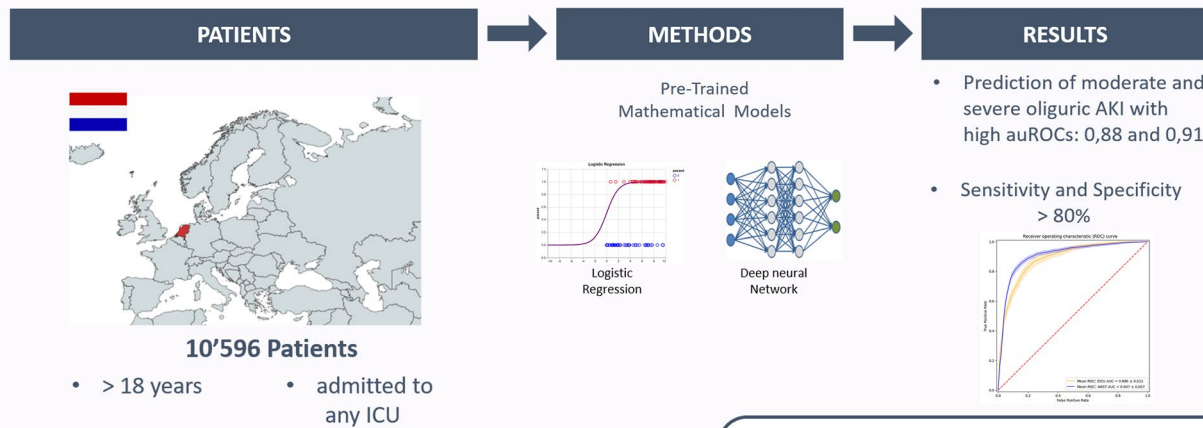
PATIENTS

METHODS

RESULTS

Pre-Trained Mathematical Models

Logistic Regression

Logistic Regression

Deep neural Network

- Prediction of moderate and severe oliguric AKI with high auROCs: 0,88 and 0,91
- Sensitivity and Specificity > 80%

Receiver operating characteristic (ROC) curve

True Positive Rate

False Positive Rate

10'596 Patients

- > 18 years
- admitted to any ICU